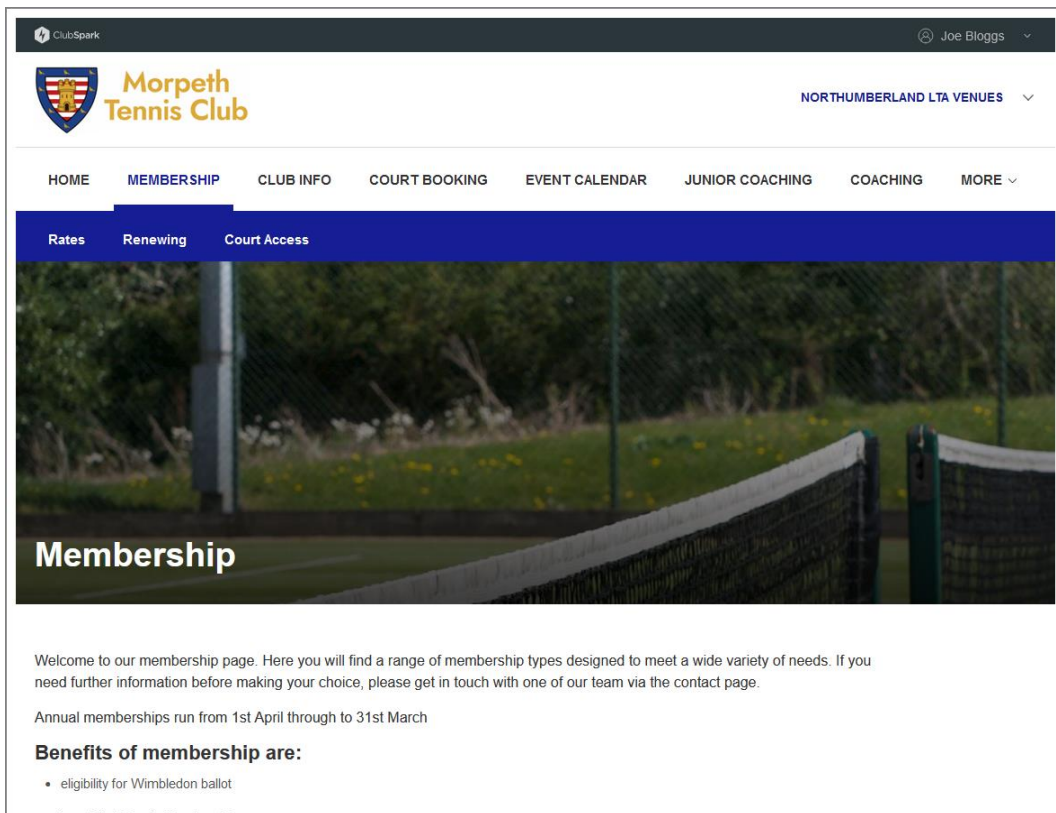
ClubSpark

Joe Bloggs

Morpeth Tennis Club

NORTHUMBERLAND LTA VENUES

HOME MEMBERSHIP CLUB INFO COURT BOOKING EVENT CALENDAR JUNIOR COACHING COACHING MORE

Rates Renewing Court Access

Membership

Welcome to our membership page. Here you will find a range of membership types designed to meet a wide variety of needs. If you need further information before making your choice, please get in touch with one of our team via the contact page.

Annual memberships run from 1st April through to 31st March

Benefits of membership are:

- eligibility for Wimbledon ballot
- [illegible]